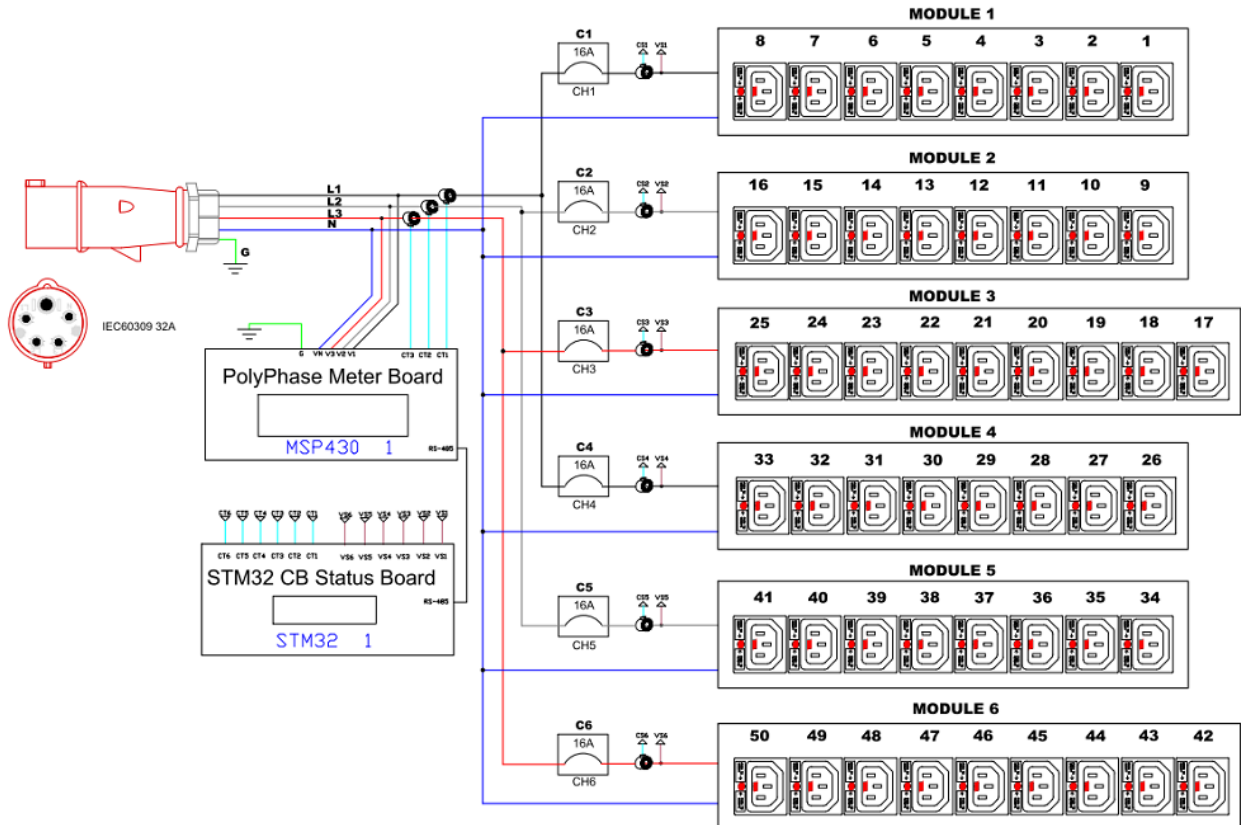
MODULE 1

8 7 6 5 4 3 2 1

C1
16A
CH1
CS1 VS1

MODULE 2

16 15 14 13 12 11 10 9

C2
16A
CH2
CS2 VS2

L1
L2
L3
N
G

IEC60309 32A

MODULE 3

25 24 23 22 21 20 19 18 17

C3
16A
CH3
CS3 VS3

G VN V3 V2 V1 CT3 CT2 CT1

PolyPhase Meter Board

MSP430 1

RS-485

MODULE 4

33 32 31 30 29 28 27 26

C4
16A
CH4
CS4 VS4

CT6 CT5 CT4 CT3 CT2 CT1 VS6 VS5 VS4 VS3 VS2 VS1

CT6 CT5 CT4 CT3 CT2 CT1 VS6 VS5 VS4 VS3 VS2 VS1

STM32 CB Status Board

STM32 1

RS-485

MODULE 5

41 40 39 38 37 36 35 34

C5
16A
CH5
CS5 VS5

MODULE 6

50 49 48 47 46 45 44 43 42

C6
16A
CH6
CS6 VS6